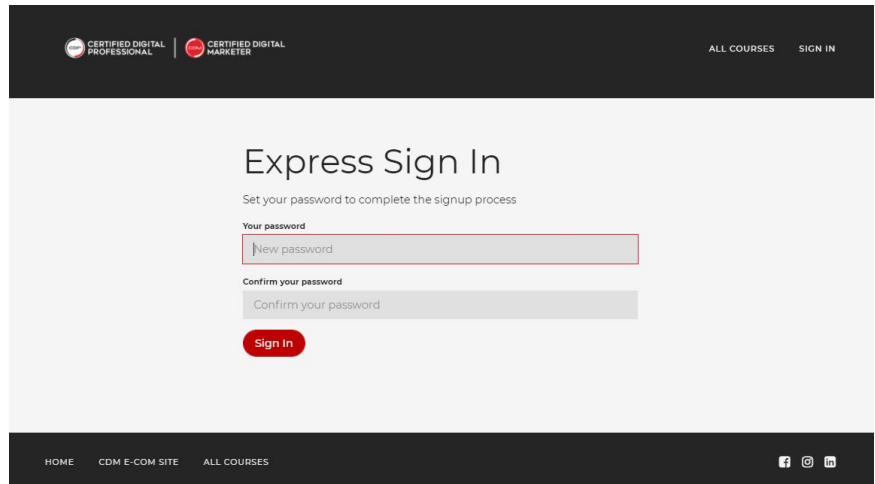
CDP CERTIFIED DIGITAL PROFESSIONAL | CDM CERTIFIED DIGITAL MARKETER

ALL COURSES SIGN IN

Express Sign In

Set your password to complete the signup process

Your password

New password

Confirm your password

Confirm your password

Sign In

HOME CDM E-COM SITE ALL COURSES